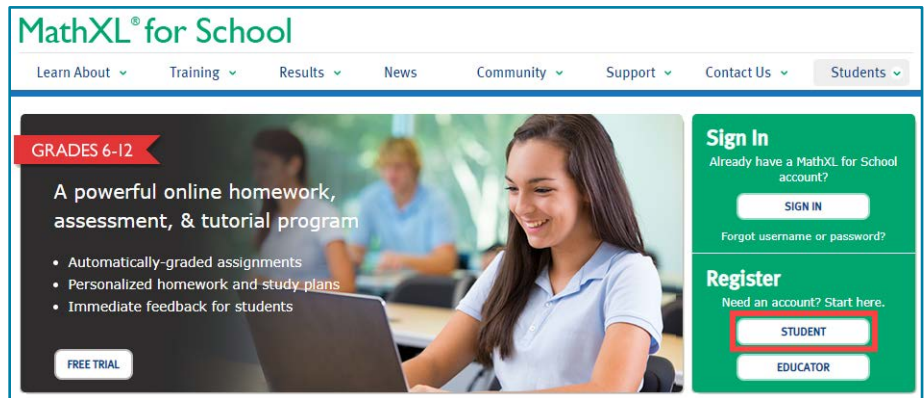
MathXL® for School

Learn About ⌄ Training ⌄ Results ⌄ News Community ⌄ Support ⌄ Contact Us ⌄ Students ⌄

GRADES 6-12

A powerful online homework, assessment, & tutorial program

• Automatically-graded assignments
• Personalized homework and study plans
• Immediate feedback for students

FREE TRIAL

Sign In
Already have a MathXL for School account?

SIGN IN

Forgot username or password?

Register
Need an account? Start here.

STUDENT

EDUCATOR